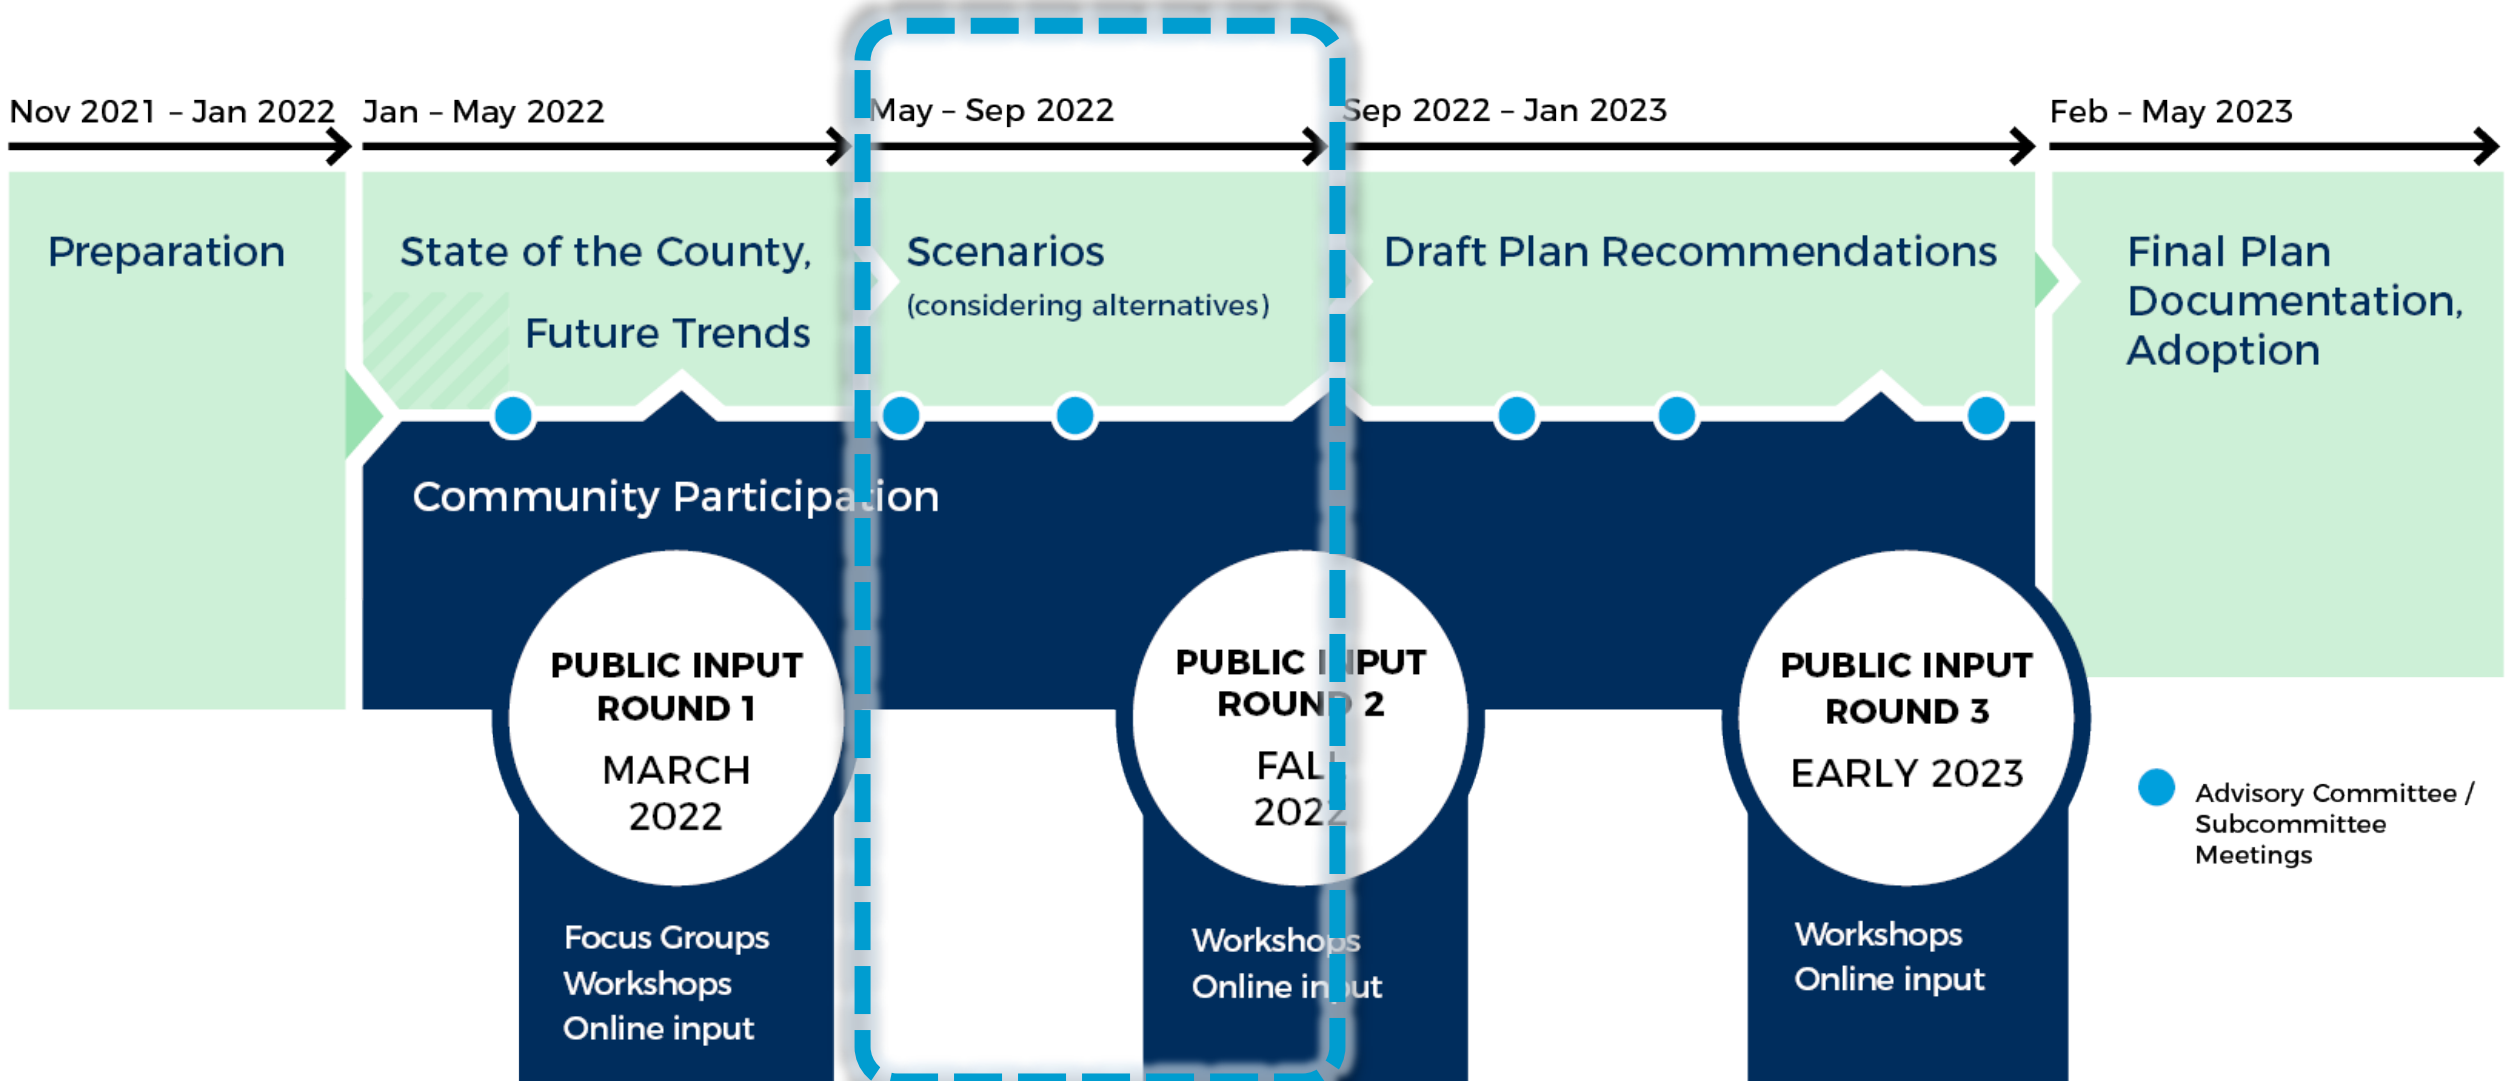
Nov 2021 – Jan 2022
Jan – May 2022
May – Sep 2022
Sep 2022 – Jan 2023
Feb – May 2023

Preparation

State of the County, Future Trends

Scenarios (considering alternatives)

Draft Plan Recommendations

Final Plan Documentation, Adoption

Community Participation

PUBLIC INPUT ROUND 1
MARCH 2022

Focus Groups
Workshops
Online input

PUBLIC I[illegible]PUT ROUN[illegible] 2
FAL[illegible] 202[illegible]

Worksho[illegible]s
Online in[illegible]ut

PUBLIC INPUT ROUND 3
EARLY 2023

Workshops
Online input

Advisory Committee / Subcommittee Meetings